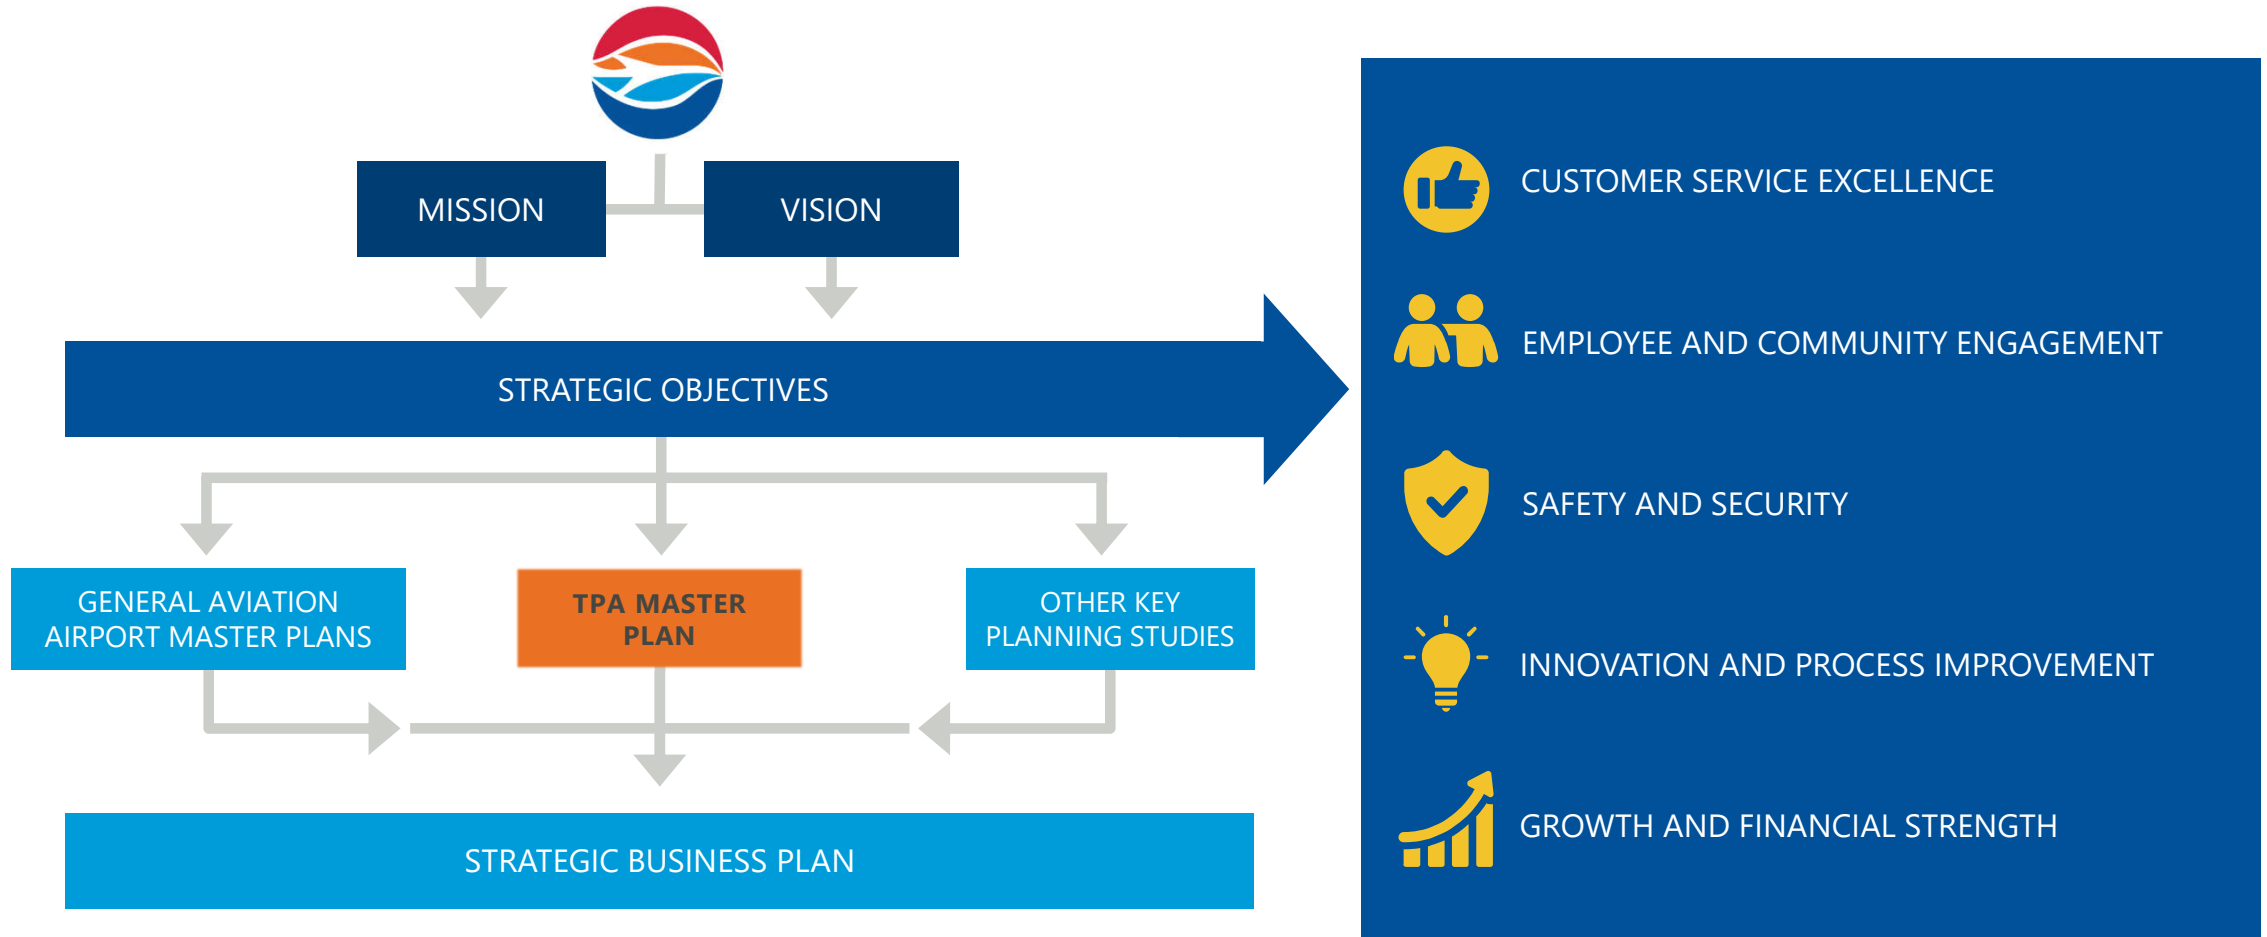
MISSION

VISION

STRATEGIC OBJECTIVES

GENERAL AVIATION AIRPORT MASTER PLANS

TPA MASTER PLAN

OTHER KEY PLANNING STUDIES

STRATEGIC BUSINESS PLAN

CUSTOMER SERVICE EXCELLENCE

EMPLOYEE AND COMMUNITY ENGAGEMENT

SAFETY AND SECURITY

INNOVATION AND PROCESS IMPROVEMENT

GROWTH AND FINANCIAL STRENGTH